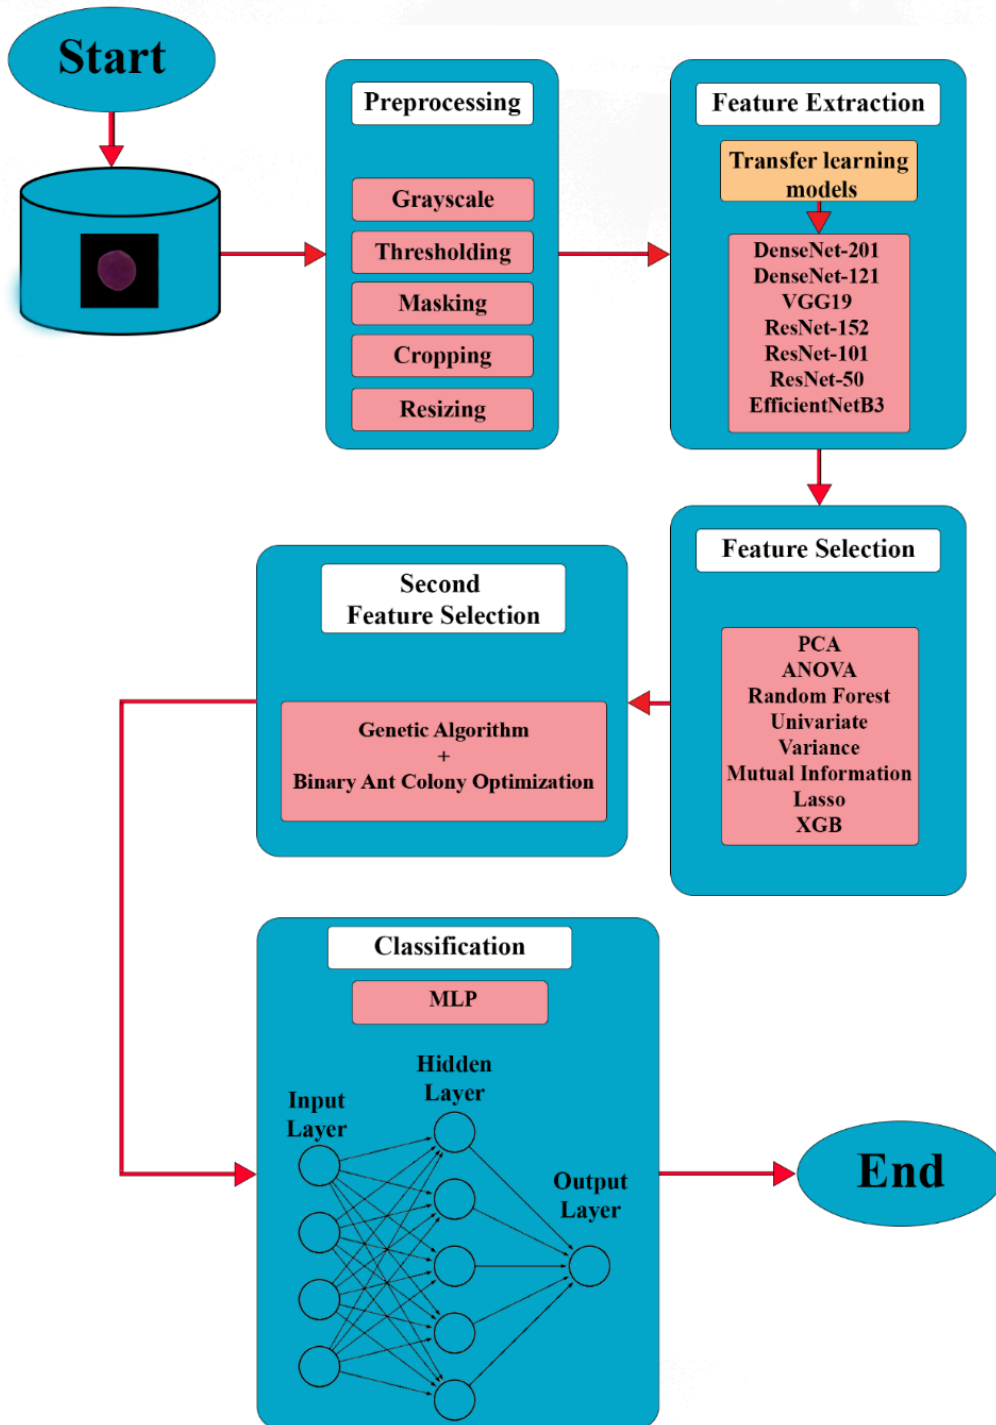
Start

Preprocessing

Grayscale

Thresholding

Masking

Cropping

Resizing

Feature Extraction

Transfer learning models

DenseNet-201
DenseNet-121
VGG19
ResNet-152
ResNet-101
ResNet-50
EfficientNetB3

Feature Selection

PCA
ANOVA
Random Forest
Univariate
Variance
Mutual Information
Lasso
XGB

Second Feature Selection

Genetic Algorithm
+
Binary Ant Colony Optimization

Classification

MLP

Input Layer

Hidden Layer

Output Layer

End